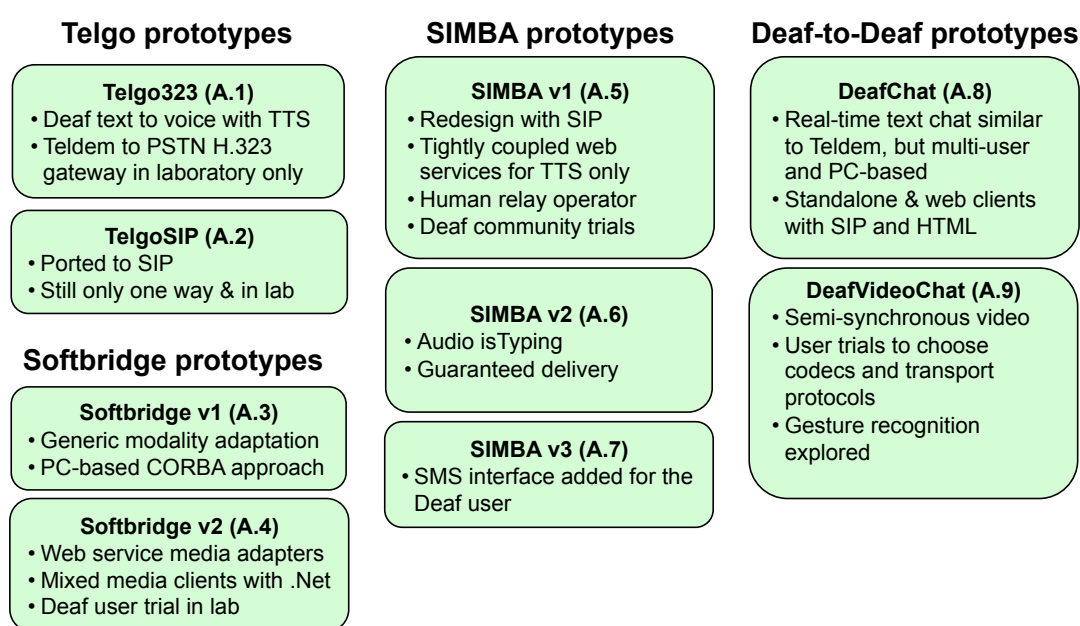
**Telgo prototypes**

**Telgo323 (A.1)**
• Deaf text to voice with TTS
• Teldem to PSTN H.323 gateway in laboratory only

**TelgoSIP (A.2)**
• Ported to SIP
• Still only one way & in lab

**Softbridge prototypes**

**Softbridge v1 (A.3)**
• Generic modality adaptation
• PC-based CORBA approach

**Softbridge v2 (A.4)**
• Web service media adapters
• Mixed media clients with .Net
• Deaf user trial in lab

**SIMBA prototypes**

**SIMBA v1 (A.5)**
• Redesign with SIP
• Tightly coupled web services for TTS only
• Human relay operator
• Deaf community trials

**SIMBA v2 (A.6)**
• Audio isTyping
• Guaranteed delivery

**SIMBA v3 (A.7)**
• SMS interface added for the Deaf user

**Deaf-to-Deaf prototypes**

**DeafChat (A.8)**
• Real-time text chat similar to Teldem, but multi-user and PC-based
• Standalone & web clients with SIP and HTML

**DeafVideoChat (A.9)**
• Semi-synchronous video
• User trials to choose codecs and transport protocols
• Gesture recognition explored